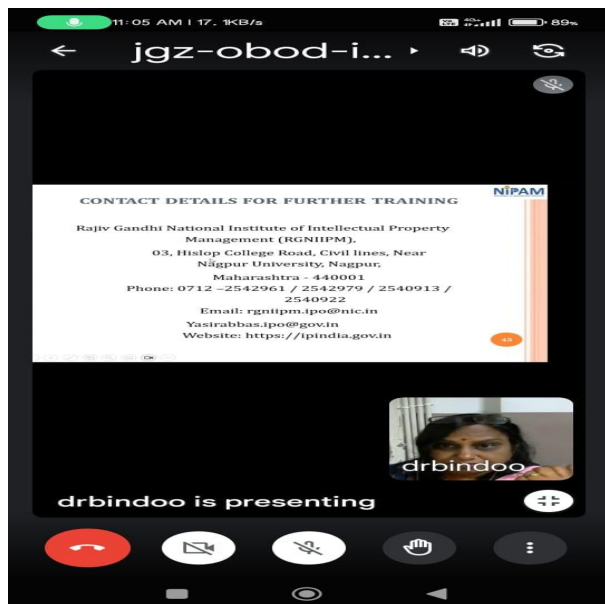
11:05 AM | 17.1KB/s
89%
jgz-obod-i...
CONTACT DETAILS FOR FURTHER TRAINING
NIPAM
Rajiv Gandhi National Institute of Intellectual Property Management (RGNIIPM), 03, Hislop College Road, Civil lines, Near Nagpur University, Nagpur, Maharashtra - 440001
Phone: 0712 –2542961 / 2542979 / 2540913 / 2540922
Email: rgniipm.ipo@nic.in
Yasirabbas.ipo@gov.in
Website: https://ipindia.gov.in
43
drbindoo
drbindoo is presenting